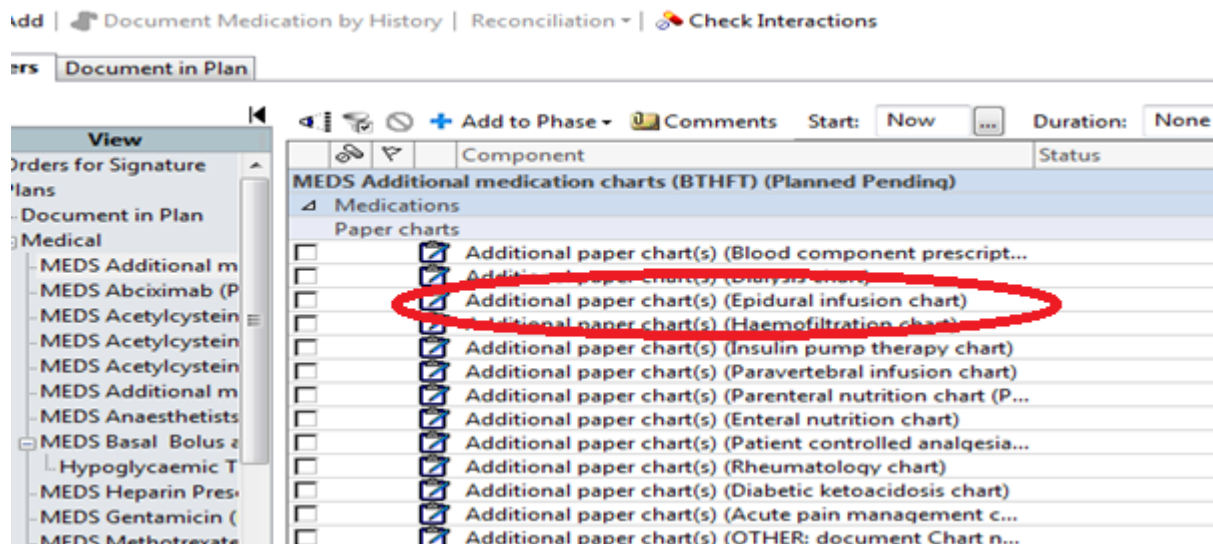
Add | Document Medication by History | Reconciliation ▾ | Check Interactions

ers | Document in Plan

View
Orders for Signature
Plans
Document in Plan
Medical
MEDS Additional m
MEDS Abciximab (P
MEDS Acetylcystein
MEDS Acetylcystein
MEDS Additional m
MEDS Anaesthetists
MEDS Basal Bolus a
Hypoglycaemic T
MEDS Heparin Pres
MEDS Gentamicin (
MEDS Methotrexate

Add to Phase ▾ | Comments | Start: Now | ... | Duration: None

| | | Component | Status |
|---|---|---|---|
| MEDS Additional medication charts (BTHFT) (Planned Pending) | | | |
| Medications | | | |
| Paper charts | | | |
| ☐ | | Additional paper chart(s) (Blood component prescript... | |
| ☐ | | Additional paper chart(s) (Dialysis chart) | |
| ☐ | | Additional paper chart(s) (Epidural infusion chart) | |
| ☐ | | Additional paper chart(s) (Haemofiltration chart) | |
| ☐ | | Additional paper chart(s) (Insulin pump therapy chart) | |
| ☐ | | Additional paper chart(s) (Paravertebral infusion chart) | |
| ☐ | | Additional paper chart(s) (Parenteral nutrition chart (P... | |
| ☐ | | Additional paper chart(s) (Enteral nutrition chart) | |
| ☐ | | Additional paper chart(s) (Patient controlled analgesia... | |
| ☐ | | Additional paper chart(s) (Rheumatology chart) | |
| ☐ | | Additional paper chart(s) (Diabetic ketoacidosis chart) | |
| ☐ | | Additional paper chart(s) (Acute pain management c... | |
| ☐ | | Additional paper chart(s) (OTHER: document Chart n... | |